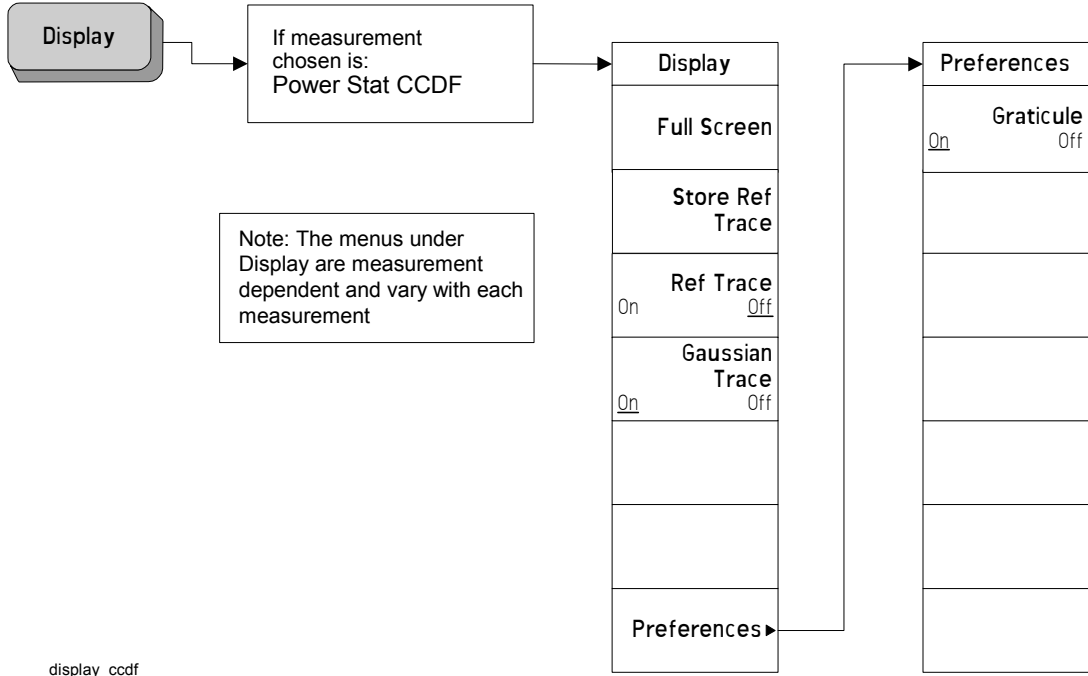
Display

If measurement chosen is:
Power Stat CCDF

Note: The menus under Display are measurement dependent and vary with each measurement

Display

Full Screen

Store Ref Trace

Ref Trace
On Off

Gaussian Trace
On Off

Preferences ▸

Preferences

Graticule
On Off

display_ccdf